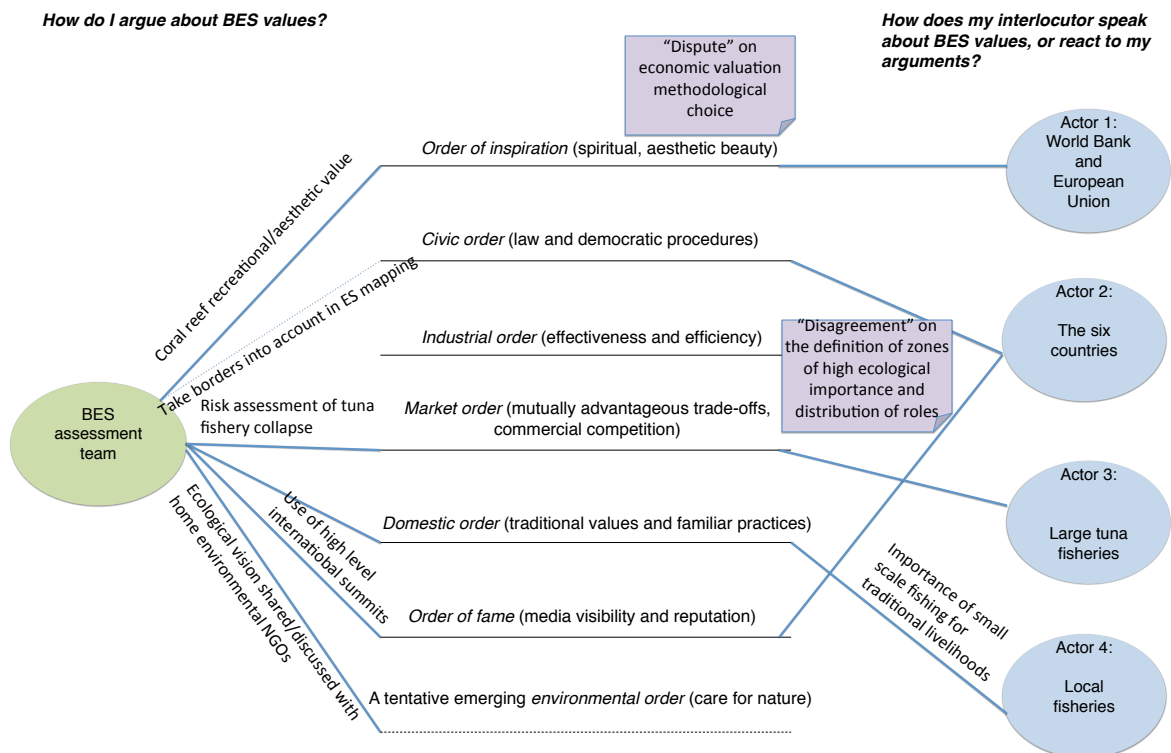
How do I argue about BES values?

How does my interlocutor speak about BES values, or react to my arguments?

"Dispute" on economic valuation methodological choice

Order of inspiration (spiritual, aesthetic beauty)

Actor 1: World Bank and European Union

Coral reef recreational/aesthetic value

Civic order (law and democratic procedures)

Take borders into account in ES mapping

Actor 2: The six countries

Industrial order (effectiveness and efficiency)

"Disagreement" on the definition of zones of high ecological importance and distribution of roles

BES assessment team

Risk assessment of tuna fishery collapse

Market order (mutually advantageous trade-offs, commercial competition)

Actor 3: Large tuna fisheries

Use of high level internatiobal summits

Ecological vision shared/discussed with home environmental NGOs

Domestic order (traditional values and familiar practices)

Importance of small scale fishing for traditional livelihoods

Order of fame (media visibility and reputation)

Actor 4: Local fisheries

A tentative emerging environmental order (care for nature)